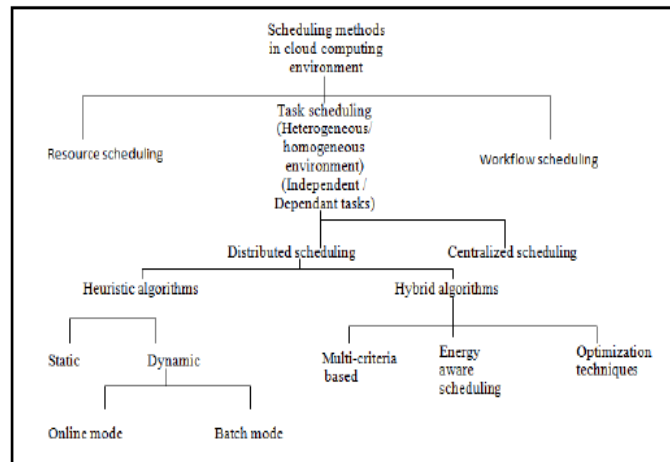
Scheduling methods in cloud computing environment

Resource scheduling

Task scheduling (Heterogeneous/ homogeneous environment) (Independent / Dependant tasks)

Workflow scheduling

Distributed scheduling

Centralized scheduling

Heuristic algorithms

Hybrid algorithms

Static

Dynamic

Multi-criteria based

Energy aware scheduling

Optimization techniques

Online mode

Batch mode